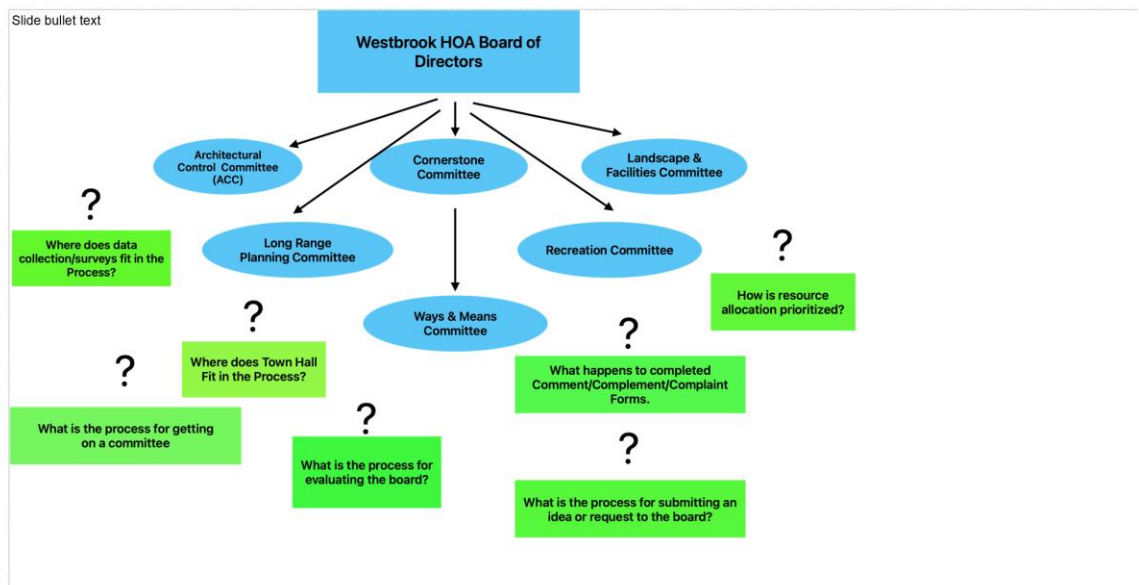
Slide bullet text

Westbrook HOA Board of Directors

Architectural Control Committee (ACC)

Cornerstone Committee

Landscape & Facilities Committee

?

Where does data collection/surveys fit in the Process?

Long Range Planning Committee

Recreation Committee

?

How is resource allocation prioritized?

?

Ways & Means Committee

Where does Town Hall Fit in the Process?

?

?

What happens to completed Comment/Complement/Complaint Forms.

What is the process for getting on a committee

?

What is the process for evaluating the board?

?

What is the process for submitting an idea or request to the board?